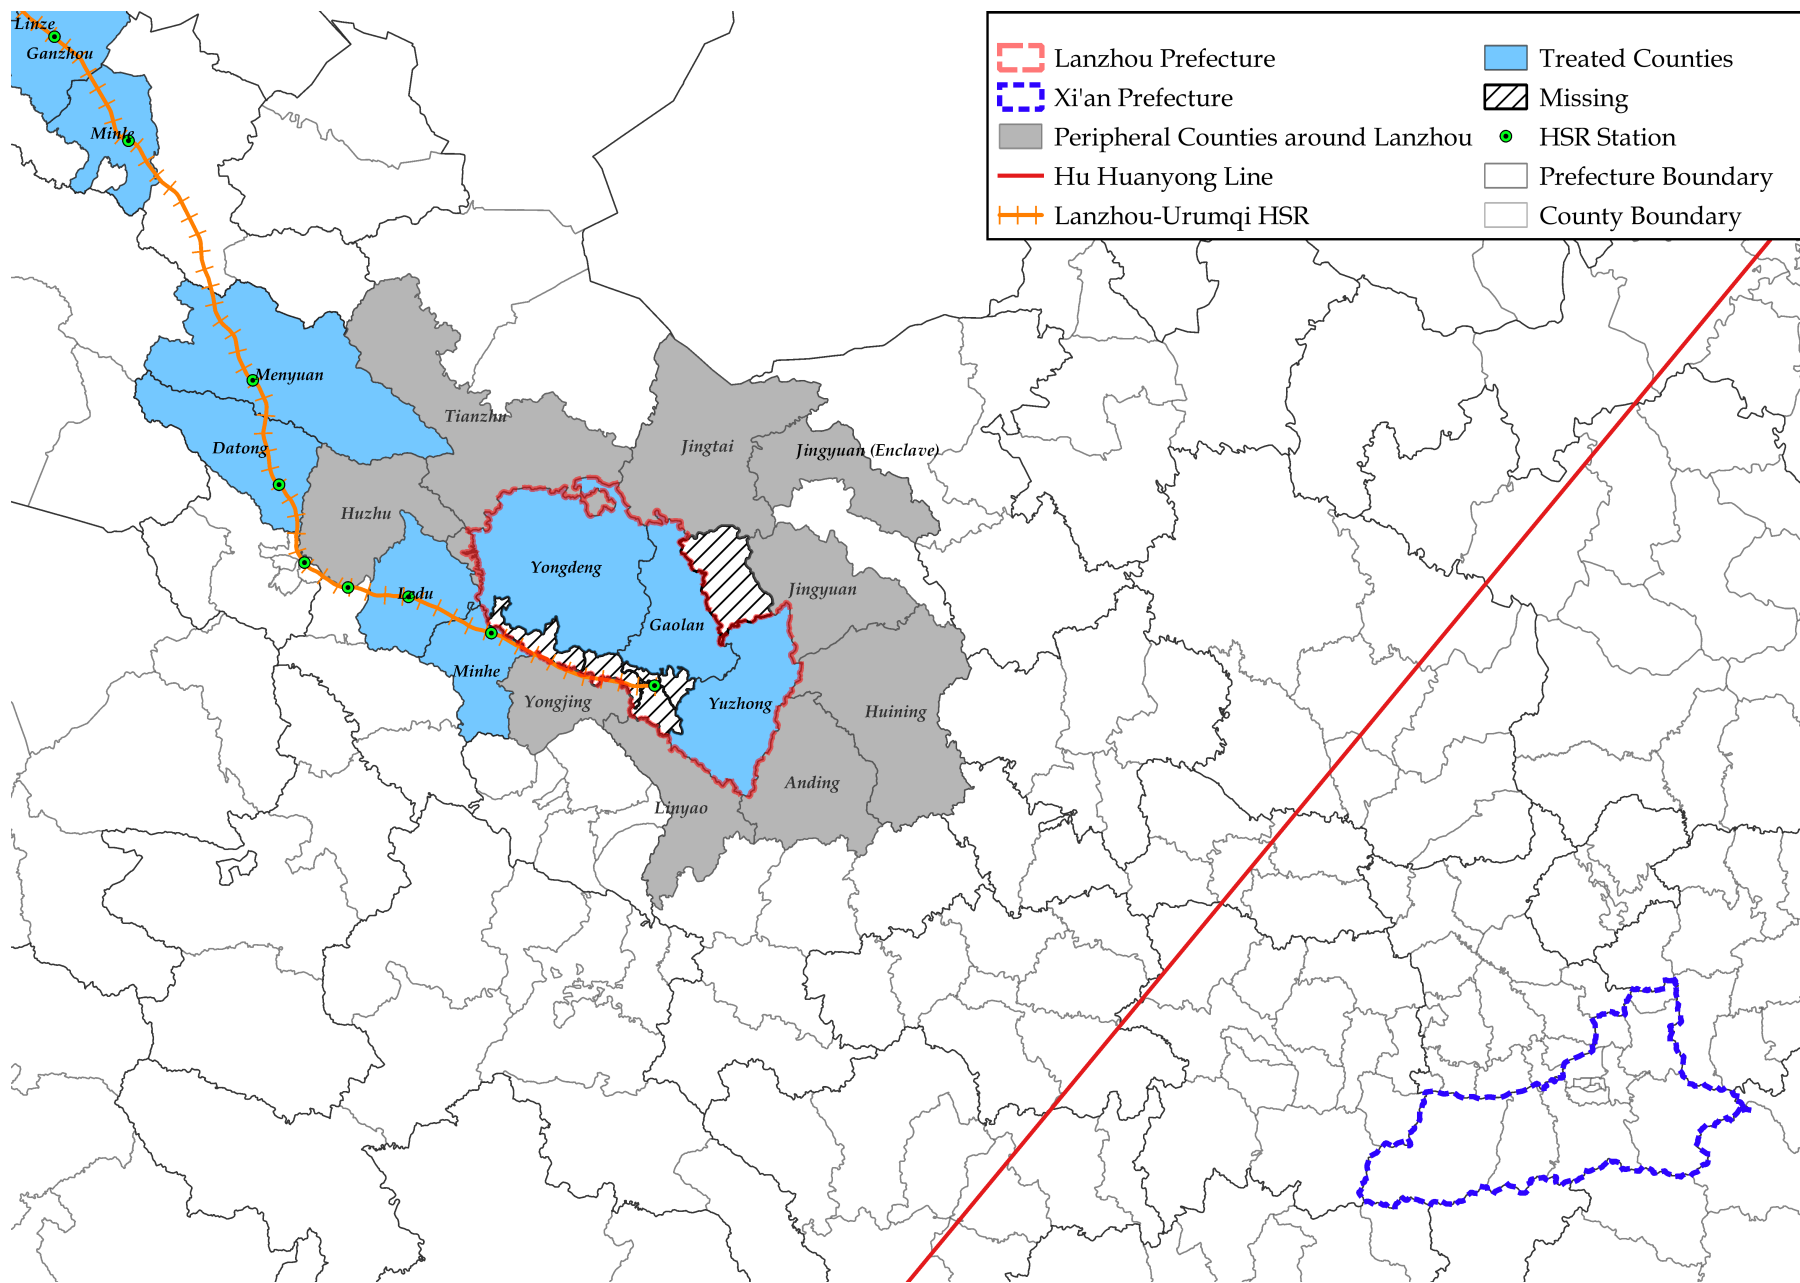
Lanzhou Prefecture
Xi'an Prefecture
Peripheral Counties around Lanzhou
Hu Huanyong Line
Lanzhou-Urumqi HSR
Treated Counties
Missing
HSR Station
Prefecture Boundary
County Boundary

Linze
Ganzhou
Minle
Menyuan
Datong
Tianzhu
Jingtai
Jingyuan (Enclave)
Huzhu
Yongdeng
Ledu
Gaolan
Jingyuan
Minhe
Yongjing
Yuzhong
Huining
Anding
Linyao